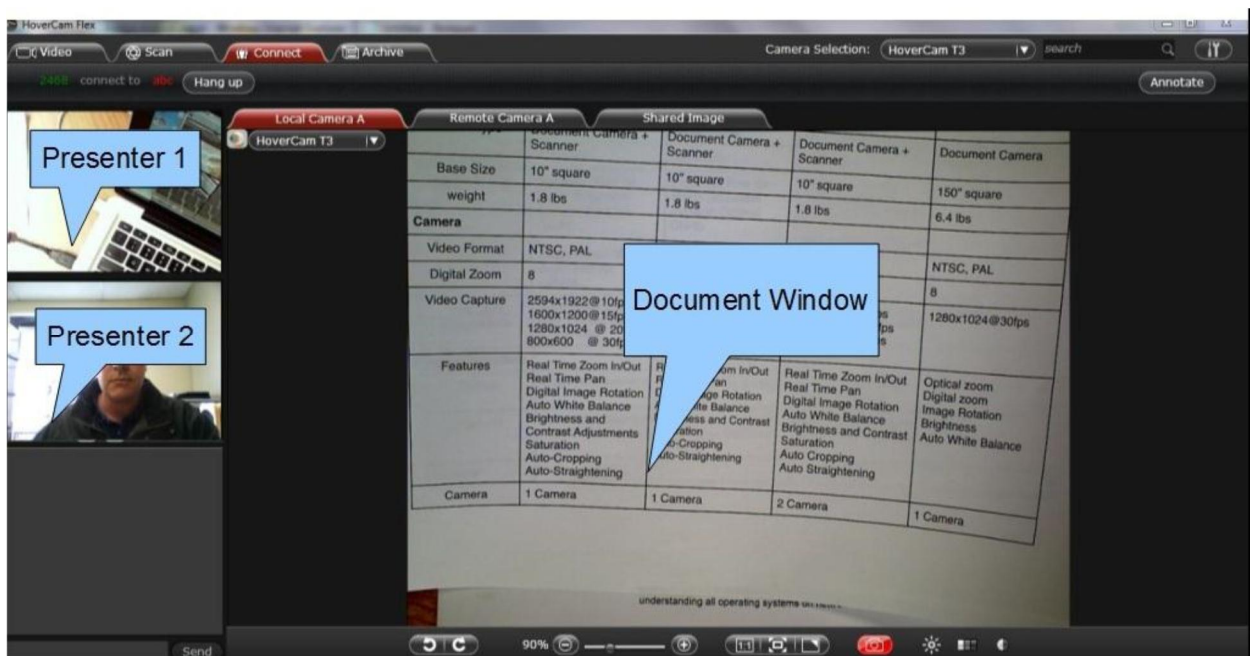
HoverCam Flex

Video | Scan | Connect | Archive

Camera Selection: HoverCam T3 | search

2468 connect to abc | Hang up

Annotate

Presenter 1

Presenter 2

Local Camera A | Remote Camera A | Shared Image

HoverCam T3

| | | | | |
|---|---|---|---|---|
| | Document Camera + Scanner | Document Camera + Scanner | Document Camera + Scanner | Document Camera |
| Base Size | 10" square | 10" square | 10" square | 150" square |
| weight | 1.8 lbs | 1.8 lbs | 1.8 lbs | 6.4 lbs |
| Camera | | | | |
| Video Format | NTSC, PAL | | | NTSC, PAL |
| Digital Zoom | 8 | | | 8 |
| Video Capture | 2594x1922@10fp 1600x1200@15fp 1280x1024 @ 20 800x600 @ 30fp | | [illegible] fps | 1280x1024@30fps |
| Features | Real Time Zoom In/Out Real Time Pan Digital Image Rotation Auto White Balance Brightness and Contrast Adjustments Saturation Auto-Cropping Auto-Straightening | R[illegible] om In/Out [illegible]an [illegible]ge Rotation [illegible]ite Balance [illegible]ess and Contrast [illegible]ation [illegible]o-Cropping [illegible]uto-Straightening | Real Time Zoom In/Out Real Time Pan Digital Image Rotation Auto White Balance Brightness and Contrast Saturation Auto Cropping Auto Straightening | Optical zoom Digital zoom Image Rotation Brightness Auto White Balance |
| Camera | 1 Camera | 1 Camera | 2 Camera | 1 Camera |

Document Window

understanding all operating systems on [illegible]

Send

90%

1:1